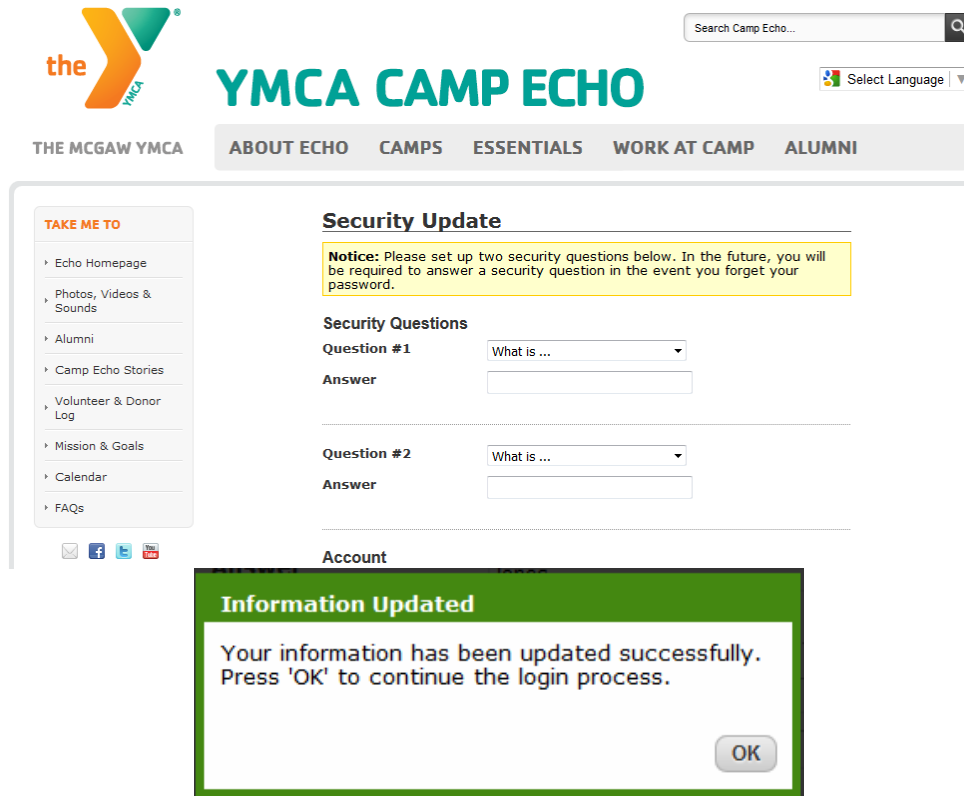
the YMCA®

Search Camp Echo...

Select Language

YMCA CAMP ECHO

THE MCGAW YMCA

ABOUT ECHO CAMPS ESSENTIALS WORK AT CAMP ALUMNI

TAKE ME TO

Echo Homepage

Photos, Videos & Sounds

Alumni

Camp Echo Stories

Volunteer & Donor Log

Mission & Goals

Calendar

FAQs

You Tube

Security Update

**Notice:** Please set up two security questions below. In the future, you will be required to answer a security question in the event you forget your password.

Security Questions

Question #1 What is ...

Answer

Question #2 What is ...

Answer

Account

Information Updated

Your information has been updated successfully. Press 'OK' to continue the login process.

OK